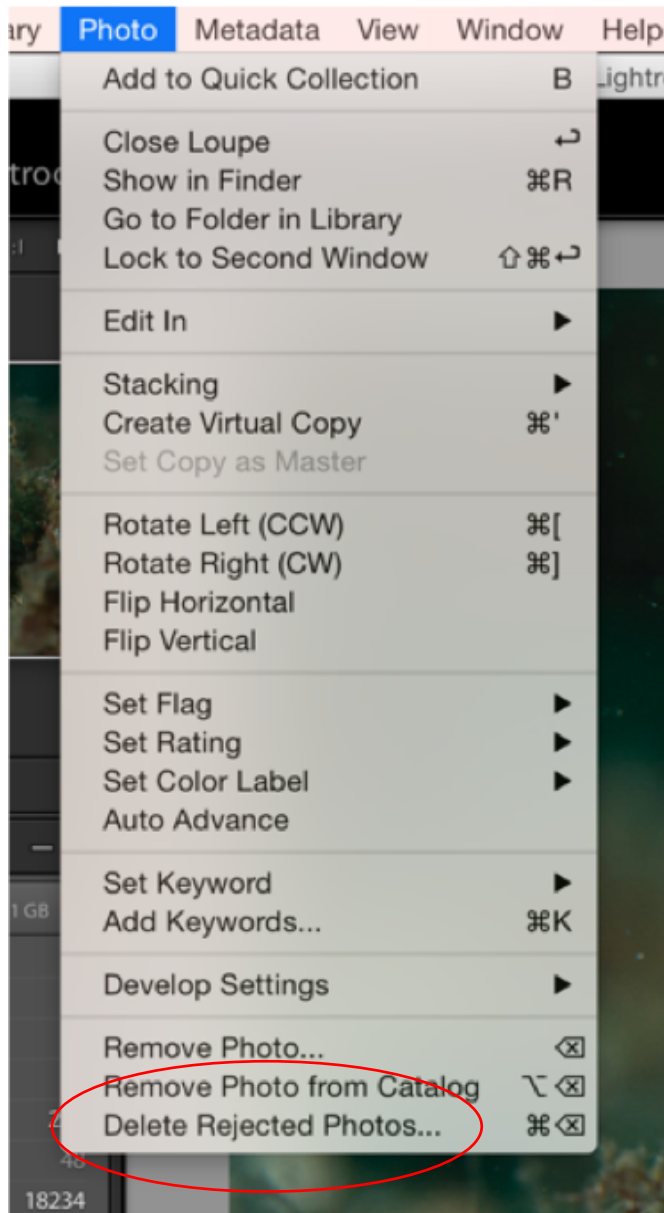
ary Photo Metadata View Window Help

Lightr

troc

Add to Quick Collection B

Close Loupe ↩
Show in Finder ⌘R
Go to Folder in Library
Lock to Second Window ⇧⌘↩

Edit In ▶

Stacking ▶
Create Virtual Copy ⌘'
Set Copy as Master

Rotate Left (CCW) ⌘[
Rotate Right (CW) ⌘]
Flip Horizontal
Flip Vertical

Set Flag ▶
Set Rating ▶
Set Color Label ▶
Auto Advance

Set Keyword ▶
Add Keywords... ⌘K

Develop Settings ▶

Remove Photo... ⌫
Remove Photo from Catalog ⌥⌫
Delete Rejected Photos... ⌘⌫

1 GB

48

18234